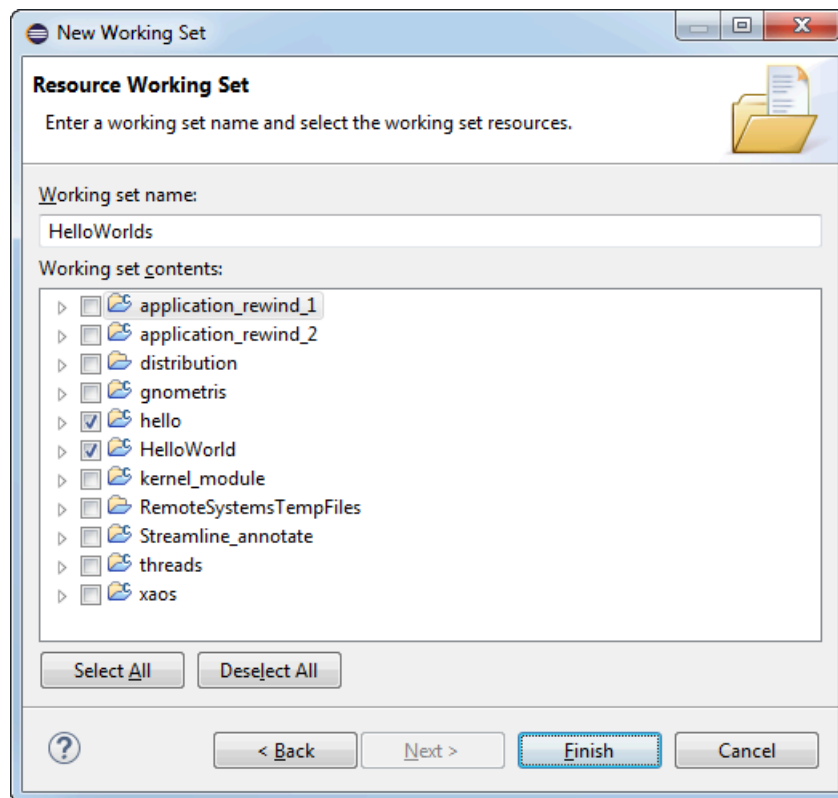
New Working Set

Resource Working Set

Enter a working set name and select the working set resources.

Working set name:

HelloWorlds

Working set contents:

application_rewind_1
application_rewind_2
distribution
gnometris
hello
HelloWorld
kernel_module
RemoteSystemsTempFiles
Streamline_annotate
threads
xaos

Select All
Deselect All

< Back
Next >
Finish
Cancel